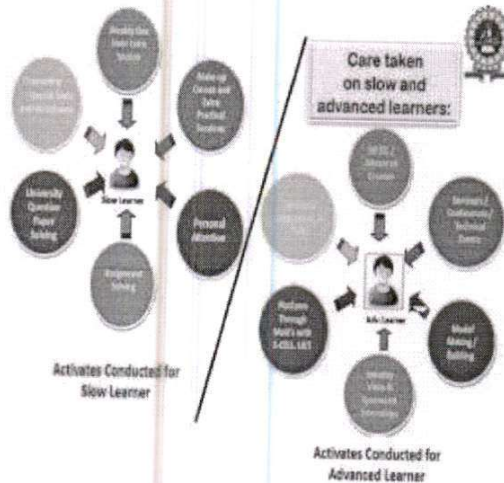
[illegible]

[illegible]

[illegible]

University Question Paper Solving

Assignment Solving

Personal Attention

Slow Learner

Activates Conducted for Slow Learner

Care taken on slow and advanced learners:

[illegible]

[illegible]

Seminars / Conferences / Technical Events

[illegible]

Adv Learner

Platform Through MoU's with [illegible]

Model Making / Building

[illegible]

Activates Conducted for Advanced Learner